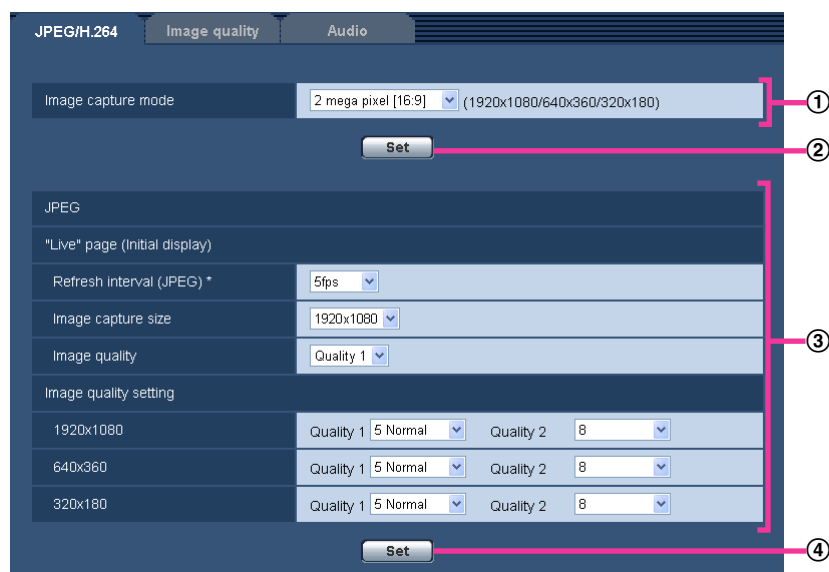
JPEG/H.264 | Image quality | Audio

Image capture mode | 2 mega pixel [16:9] (1920x1080/640x360/320x180)

Set

JPEG

"Live" page (Initial display)

| Refresh interval (JPEG) * | 5fps |
|---|---|
| Image capture size | 1920x1080 |
| Image quality | Quality 1 |

Image quality setting

| 1920x1080 | Quality 1 5 Normal Quality 2 8 |
|---|---|
| 640x360 | Quality 1 5 Normal Quality 2 8 |
| 320x180 | Quality 1 5 Normal Quality 2 8 |

Set

①
②
③
④